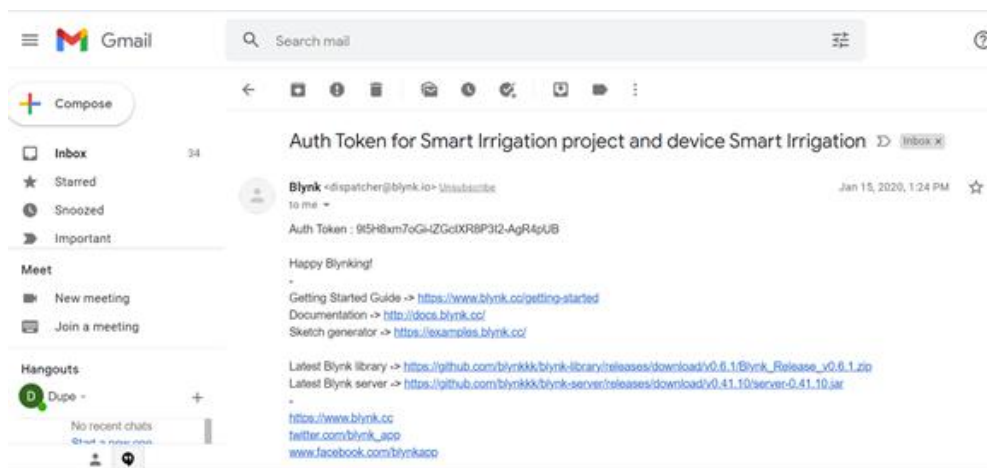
Gmail

Search mail

Compose

Inbox 34
Starred
Snoozed
Important

Meet
New meeting
Join a meeting

Hangouts
Dupe

No recent chats
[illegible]

Auth Token for Smart Irrigation project and device Smart Irrigation Inbox ×

Blynk <dispatcher@blynk.io> Unsubscribe
to me
Jan 15, 2020, 1:24 PM

Auth Token : 9t5H8xm7oGi-lZGclXR8P3I2-AgR4pUB

Happy Blynking!
-
Getting Started Guide -> https://www.blynk.cc/getting-started
Documentation -> http://docs.blynk.cc/
Sketch generator -> https://examples.blynk.cc/

Latest Blynk library -> https://github.com/blynkkk/blynk-library/releases/download/v0.6.1/Blynk_Release_v0.6.1.zip
Latest Blynk server -> https://github.com/blynkkk/blynk-server/releases/download/v0.41.10/server-0.41.10.jar
-
https://www.blynk.cc
twitter.com/blynk_app
www.facebook.com/blynkapp